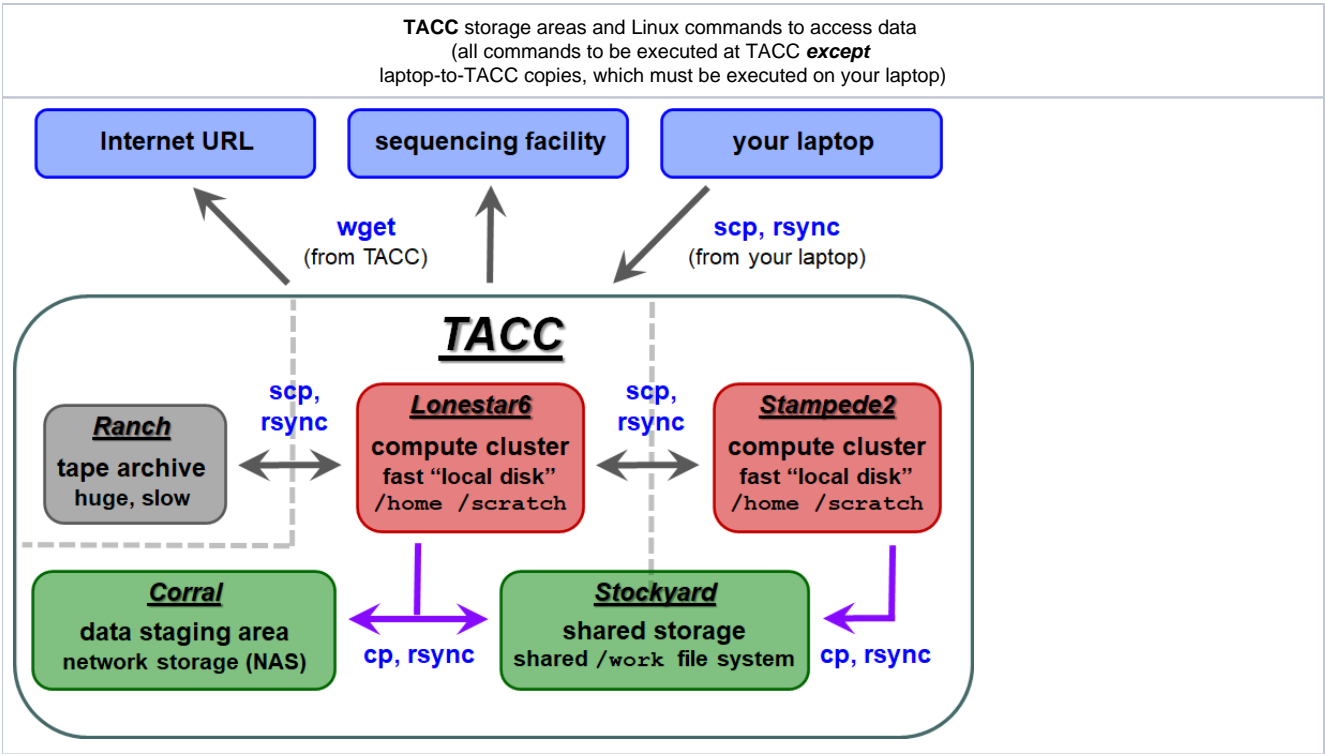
**TACC** storage areas and Linux commands to access data
(all commands to be executed at TACC ***except***
laptop-to-TACC copies, which must be executed on your laptop)

Internet URL

sequencing facility

your laptop

wget
(from TACC)

scp, rsync
(from your laptop)

TACC

scp,
rsync

scp,
rsync

Ranch
tape archive
huge, slow

Lonestar6
compute cluster
fast "local disk"
/home /scratch

Stampede2
compute cluster
fast "local disk"
/home /scratch

Corral
data staging area
network storage (NAS)

cp, rsync

Stockyard
shared storage
shared /work file system

cp, rsync